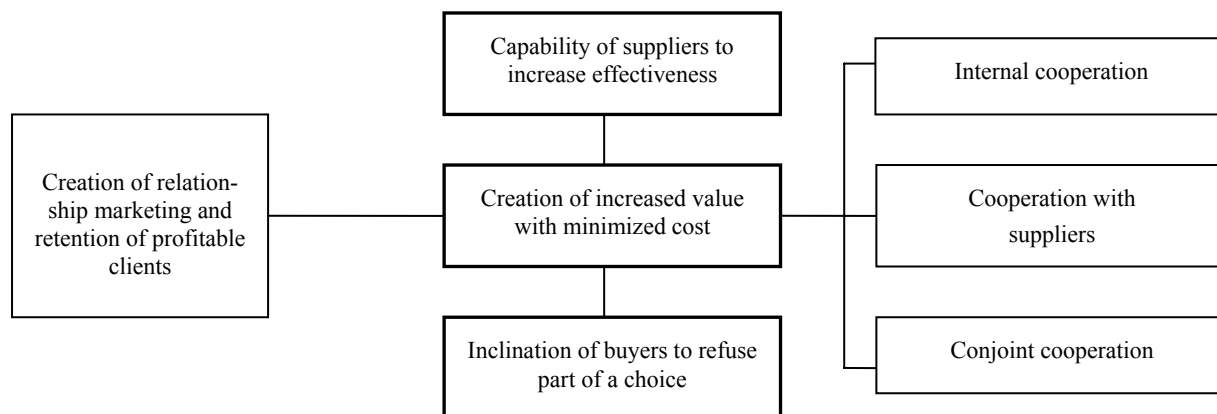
Capability of suppliers to increase effectiveness

Creation of relationship marketing and retention of profitable clients

Creation of increased value with minimized cost

Inclination of buyers to refuse part of a choice

Internal cooperation

Cooperation with suppliers

Conjoint cooperation